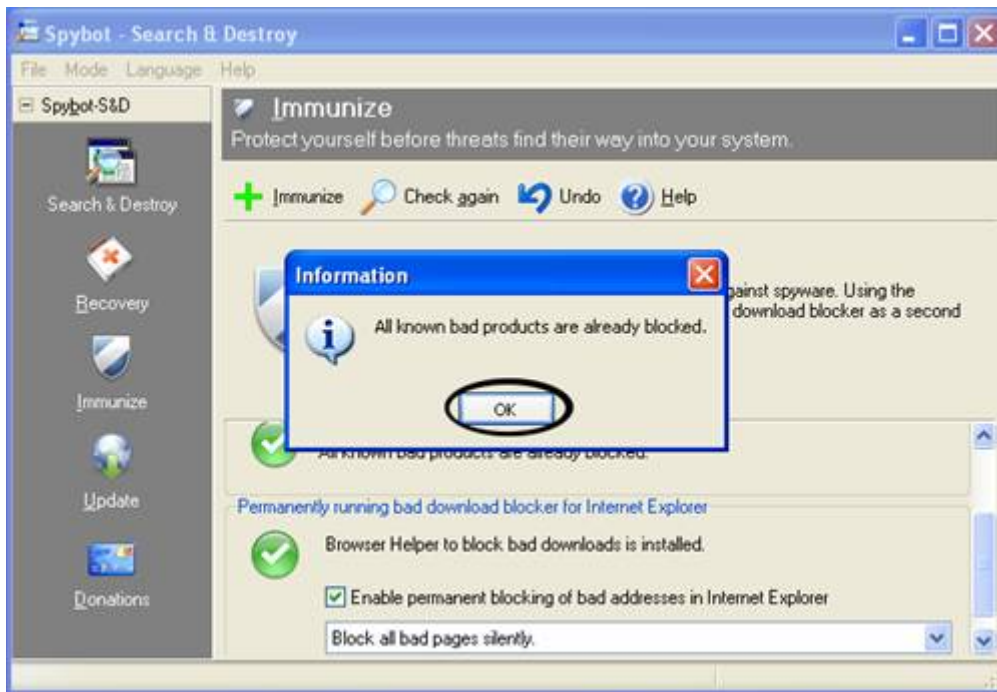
Spybot - Search & Destroy

File Mode Language Help

Spybot-S&D

Search & Destroy

Recovery

Immunize

Update

Donations

Immunize

Protect yourself before threats find their way into your system.

Immunize Check again Undo Help

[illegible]gainst spyware. Using the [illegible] download blocker as a second

Information

All known bad products are already blocked.

OK

All known bad products are already blocked.

Permanently running bad download blocker for Internet Explorer

Browser Helper to block bad downloads is installed.

Enable permanent blocking of bad addresses in Internet Explorer

Block all bad pages silently.